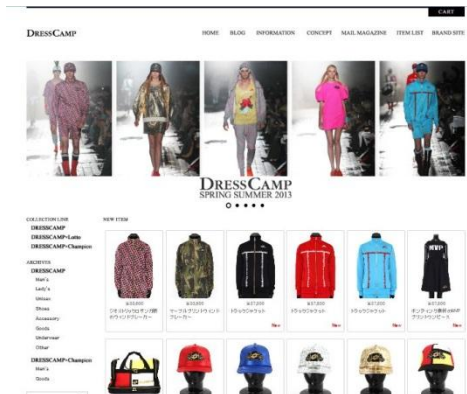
CART

DRESSCAMP

HOME BLOG INFORMATION CONCEPT MAIL MAGAZINE ITEM LIST BRAND SITE

DRESSCAMP
SPRING SUMMER 2013

COLLECTION LINE
DRESSCAMP
DRESSCAMP×Lotto
DRESSCAMP×Champion

ARCHIVES
DRESSCAMP
Men's
Lady's
Unisex
Shoes
Accessory
Goods
Underwear
Other
DRESSCAMP×Champion
Men's
Goods

NEW ITEM

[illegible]
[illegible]

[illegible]
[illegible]

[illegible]
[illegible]

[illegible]
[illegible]

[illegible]
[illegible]

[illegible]
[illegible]